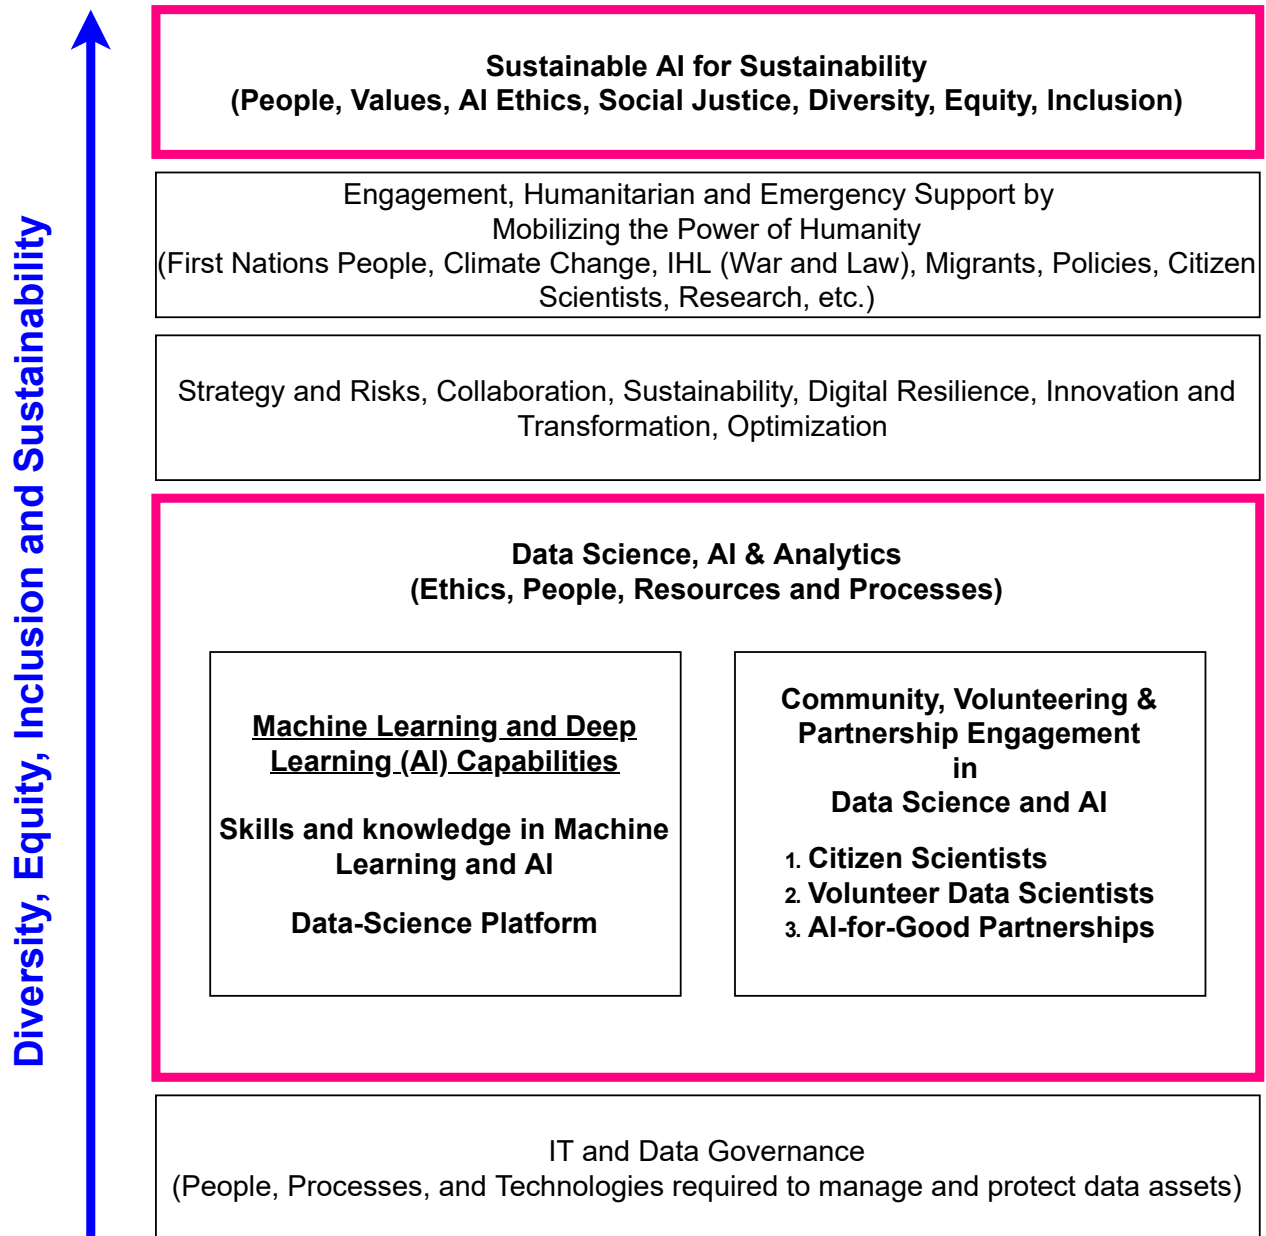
Diversity, Equity, Inclusion and Sustainability

Sustainable AI for Sustainability
(People, Values, AI Ethics, Social Justice, Diversity, Equity, Inclusion)

Engagement, Humanitarian and Emergency Support by Mobilizing the Power of Humanity
(First Nations People, Climate Change, IHL (War and Law), Migrants, Policies, Citizen Scientists, Research, etc.)

Strategy and Risks, Collaboration, Sustainability, Digital Resilience, Innovation and Transformation, Optimization

Data Science, AI & Analytics
(Ethics, People, Resources and Processes)

Machine Learning and Deep Learning (AI) Capabilities

Skills and knowledge in Machine Learning and AI

Data-Science Platform

Community, Volunteering & Partnership Engagement in Data Science and AI

1. Citizen Scientists
2. Volunteer Data Scientists
3. AI-for-Good Partnerships

IT and Data Governance
(People, Processes, and Technologies required to manage and protect data assets)